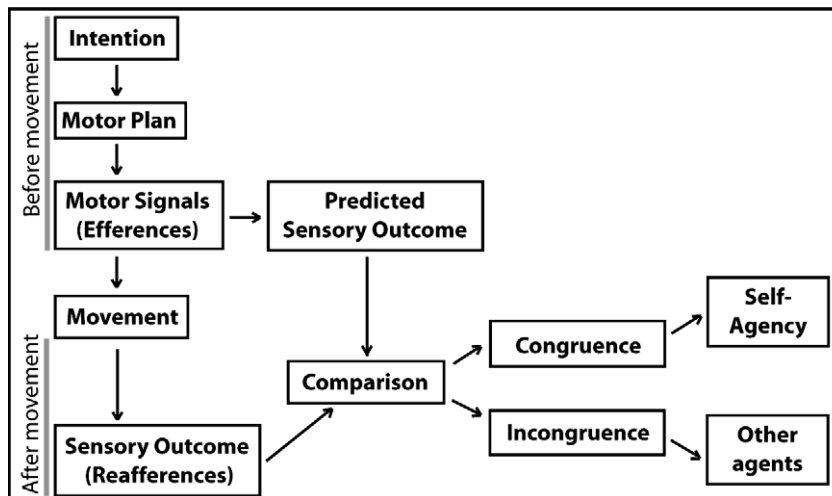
Before movement

Intention

Motor Plan

Motor Signals (Efferences)

Predicted Sensory Outcome

Movement

After movement

Comparison

Congruence

Self-Agency

Sensory Outcome (Reafferences)

Incongruence

Other agents